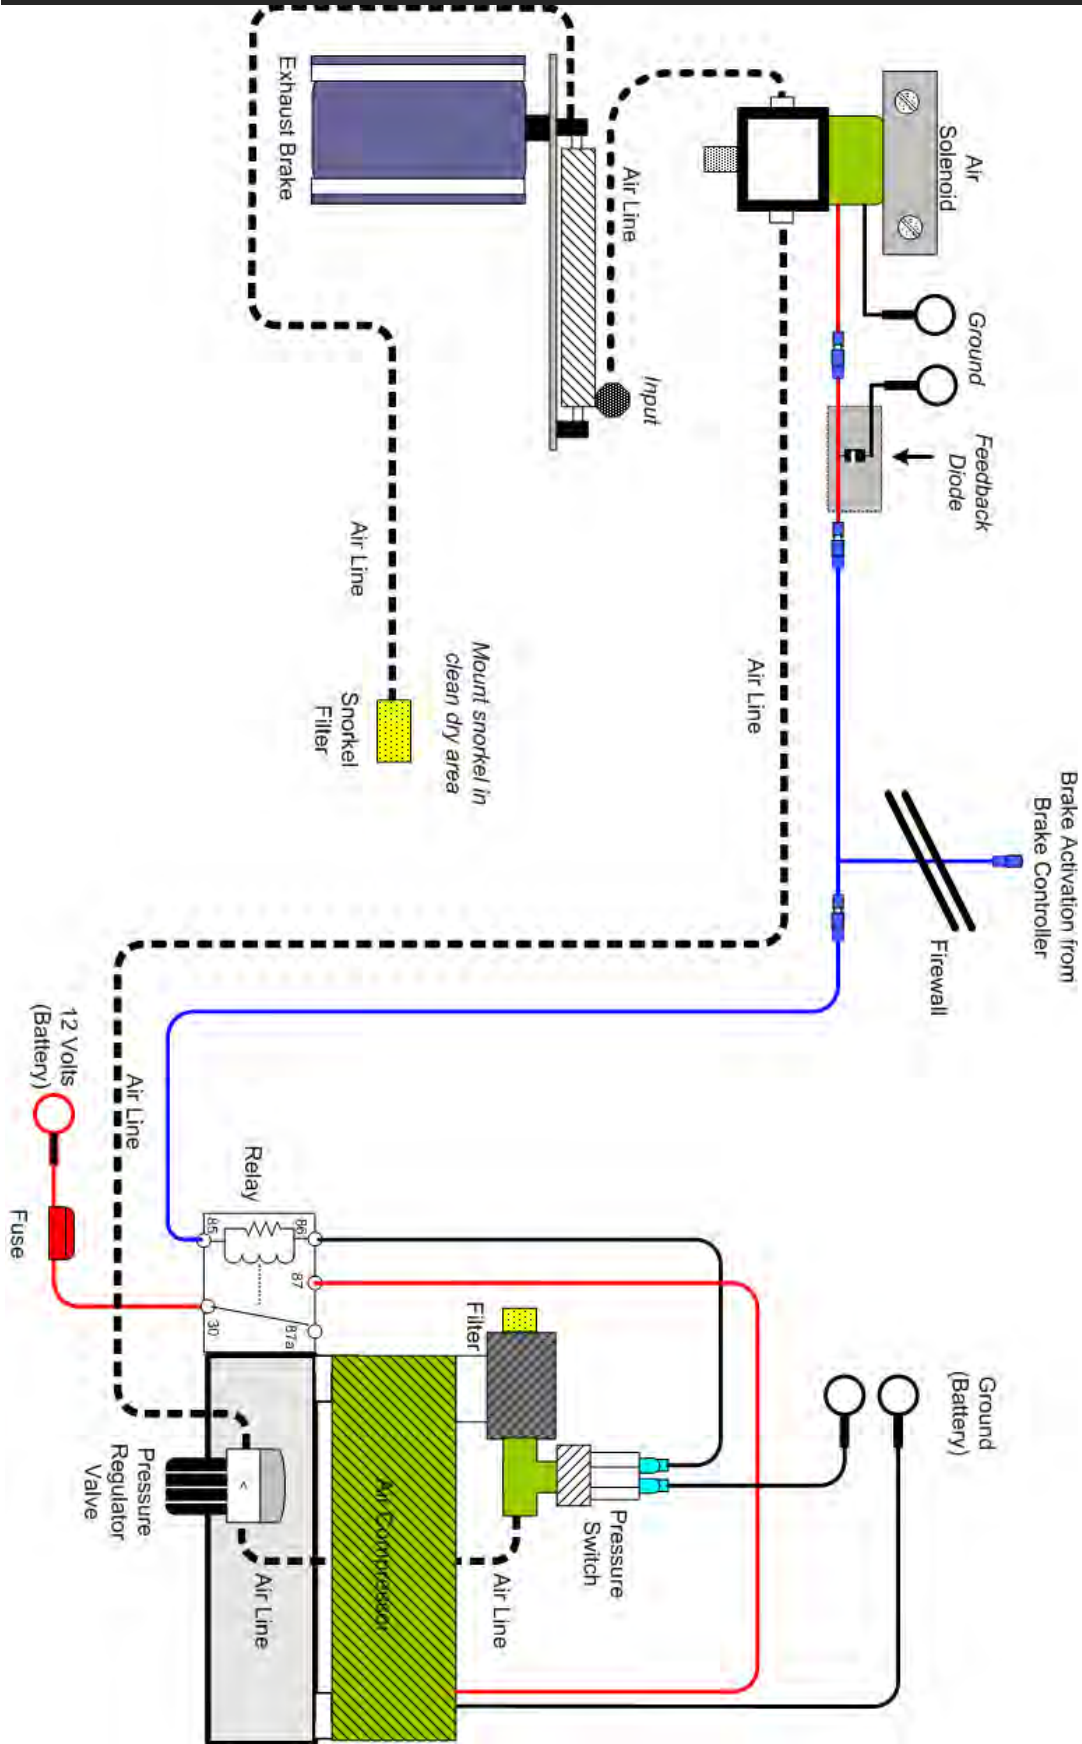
Exhaust Brake

Air Line

Input

Air Solenoid

Ground

Feedback Diode

Air Line

Air Line

Mount snorkel in clean dry area

Snorkel Filter

Brake Activation from Brake Controller

Firewall

12 Volts (Battery)

Air Line

Relay

Fuse

85

86

87

30

87a

Filter

Ground (Battery)

Pressure Regulator Valve

Air Line

Air Compressor

Air Line

Pressure Switch